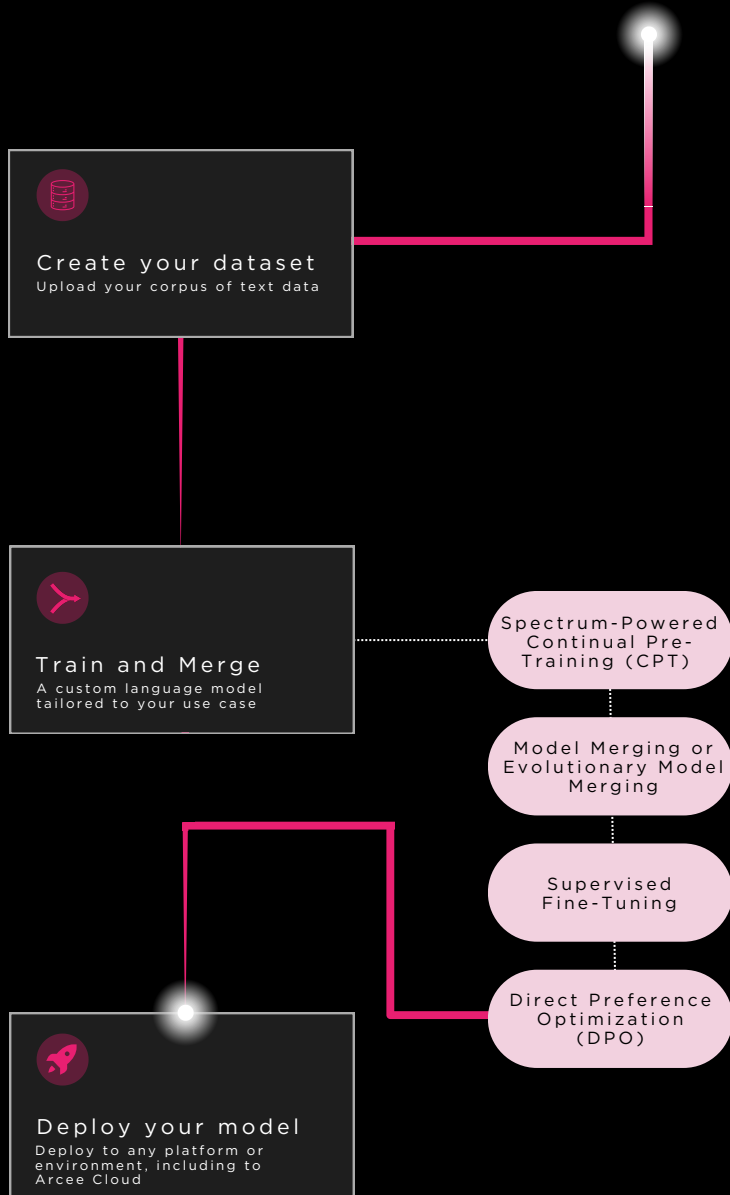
Create your dataset
Upload your corpus of text data

Train and Merge
A custom language model tailored to your use case

Spectrum-Powered Continual Pre-Training (CPT)

Model Merging or Evolutionary Model Merging

Supervised Fine-Tuning

Direct Preference Optimization (DPO)

Deploy your model
Deploy to any platform or environment, including to Arcee Cloud